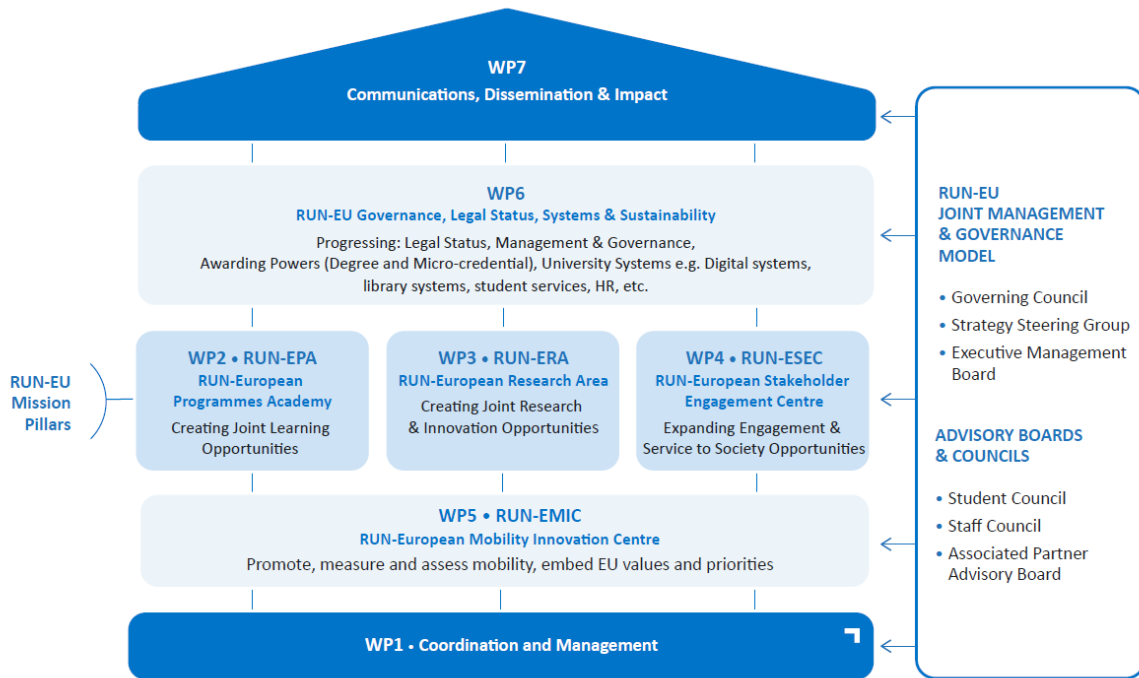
WP7
Communications, Dissemination & Impact

WP6
RUN-EU Governance, Legal Status, Systems & Sustainability
Progressing: Legal Status, Management & Governance, Awarding Powers (Degree and Micro-credential), University Systems e.g. Digital systems, library systems, student services, HR, etc.

RUN-EU Mission Pillars

WP2 • RUN-EPA
RUN-European Programmes Academy
Creating Joint Learning Opportunities

WP3 • RUN-ERA
RUN-European Research Area
Creating Joint Research & Innovation Opportunities

WP4 • RUN-ESEC
RUN-European Stakeholder Engagement Centre
Expanding Engagement & Service to Society Opportunities

WP5 • RUN-EMIC
RUN-European Mobility Innovation Centre
Promote, measure and assess mobility, embed EU values and priorities

WP1 • Coordination and Management

RUN-EU JOINT MANAGEMENT & GOVERNANCE MODEL

• Governing Council
• Strategy Steering Group
• Executive Management Board

ADVISORY BOARDS & COUNCILS

• Student Council
• Staff Council
• Associated Partner Advisory Board